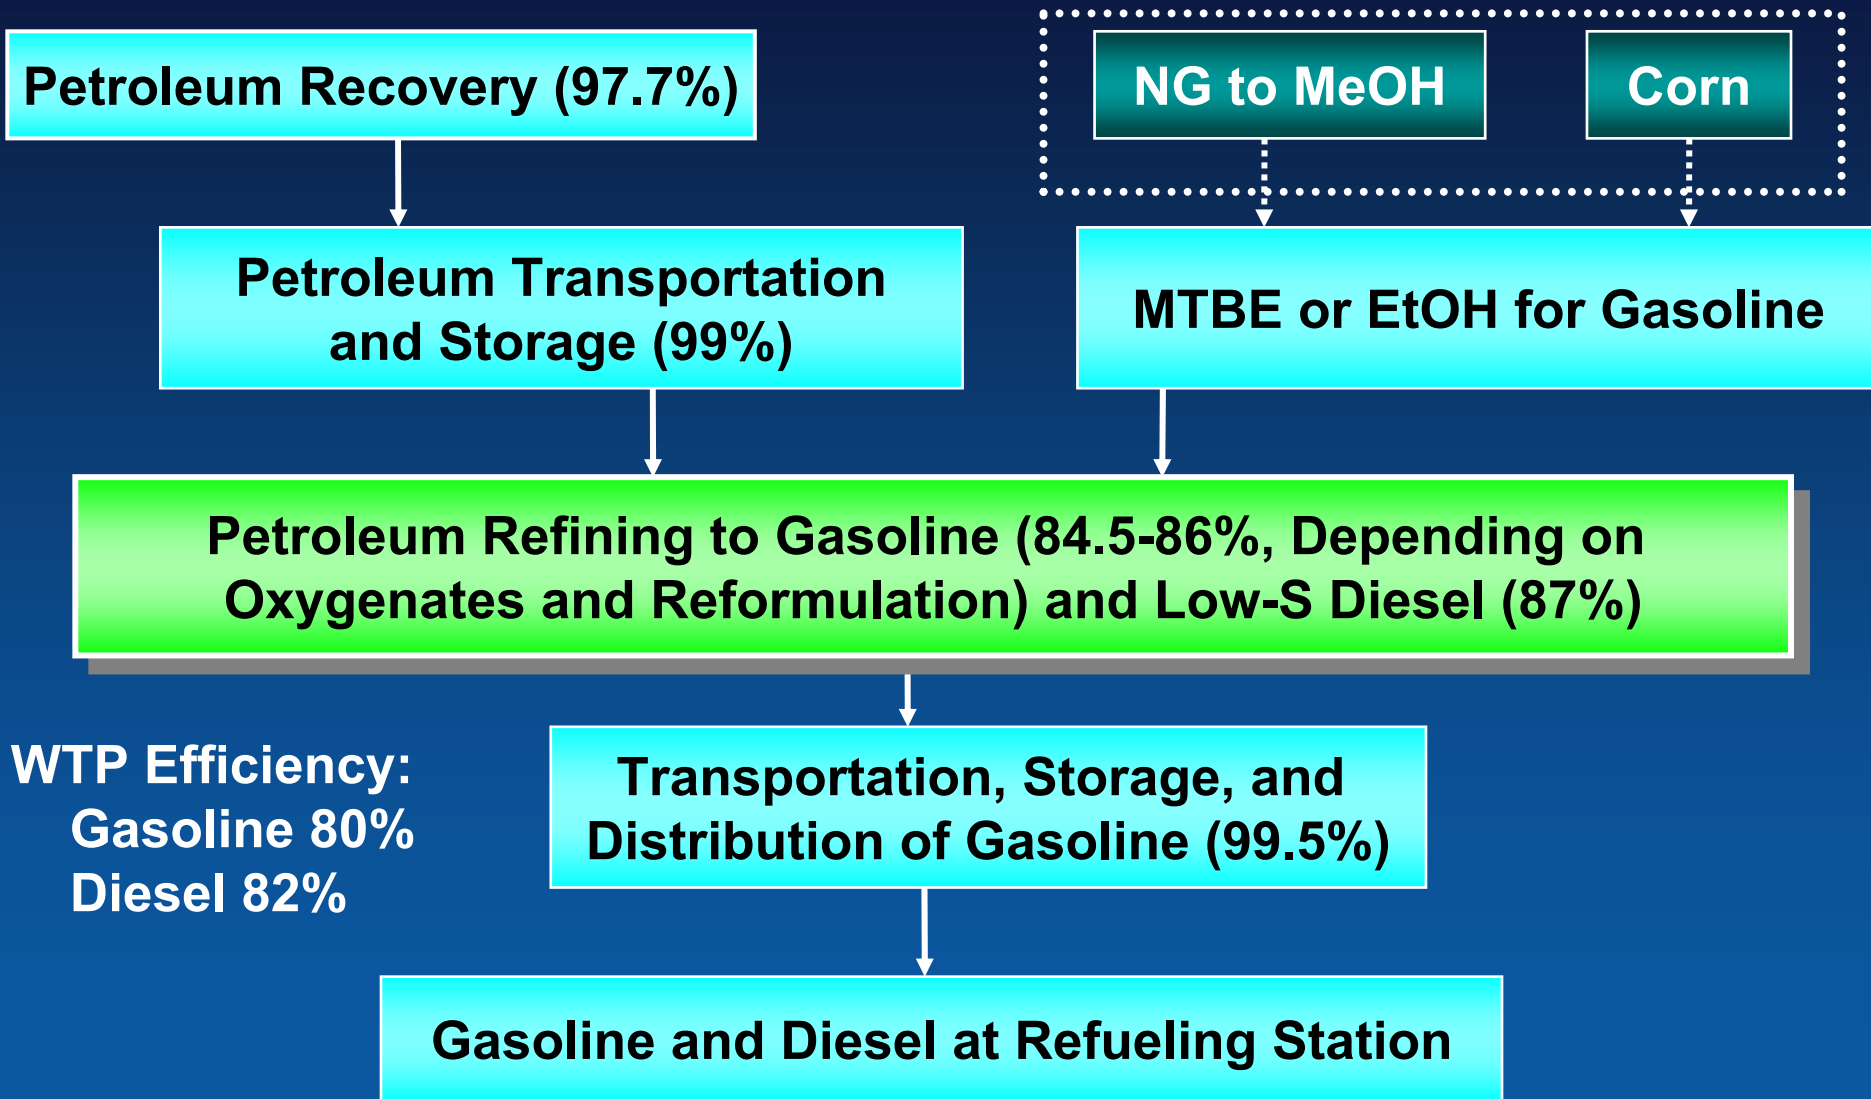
Petroleum Recovery (97.7%)

NG to MeOH

Corn

Petroleum Transportation and Storage (99%)

MTBE or EtOH for Gasoline

Petroleum Refining to Gasoline (84.5-86%, Depending on Oxygenates and Reformulation) and Low-S Diesel (87%)

WTP Efficiency:
Gasoline 80%
Diesel 82%

Transportation, Storage, and Distribution of Gasoline (99.5%)

Gasoline and Diesel at Refueling Station